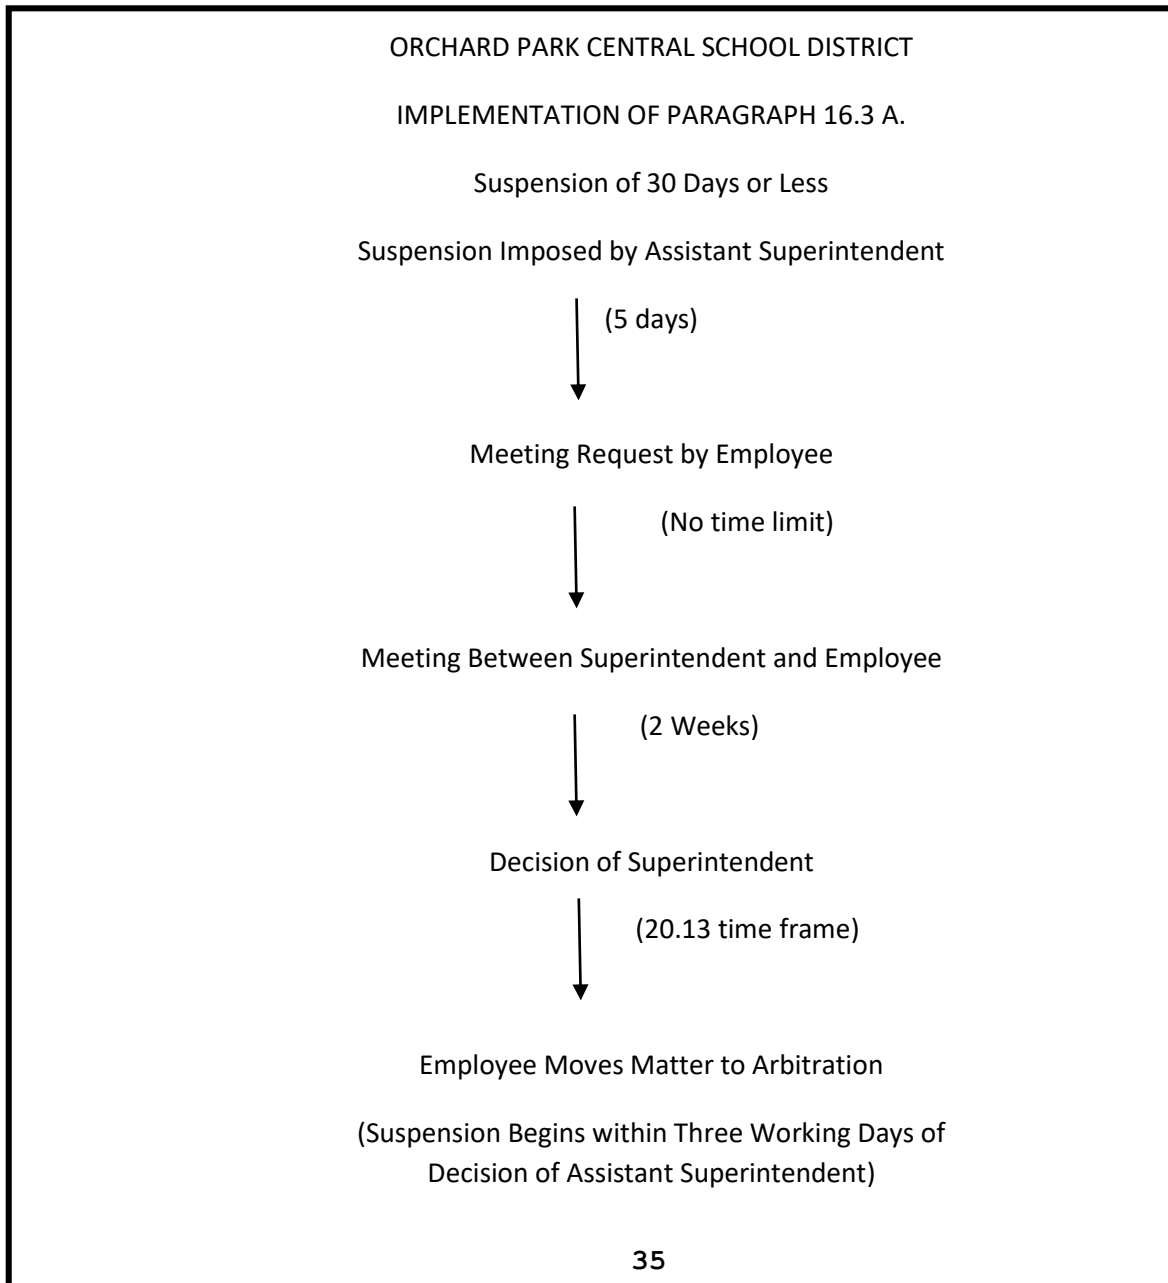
ORCHARD PARK CENTRAL SCHOOL DISTRICT

IMPLEMENTATION OF PARAGRAPH 16.3 A.

Suspension of 30 Days or Less

Suspension Imposed by Assistant Superintendent

(5 days)

Meeting Request by Employee

(No time limit)

Meeting Between Superintendent and Employee

(2 Weeks)

Decision of Superintendent

(20.13 time frame)

Employee Moves Matter to Arbitration

(Suspension Begins within Three Working Days of Decision of Assistant Superintendent)

35